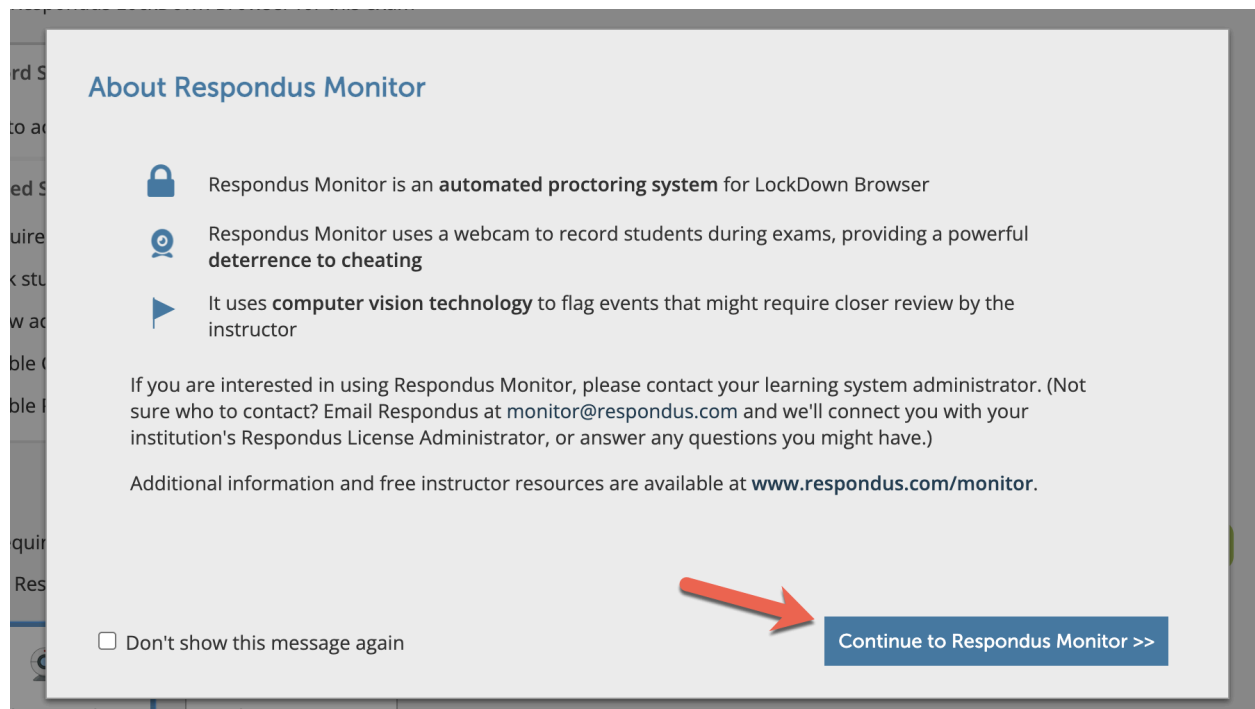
About Respondus Monitor

Respondus Monitor is an **automated proctoring system** for LockDown Browser

Respondus Monitor uses a webcam to record students during exams, providing a powerful **deterrence to cheating**

It uses **computer vision technology** to flag events that might require closer review by the instructor

If you are interested in using Respondus Monitor, please contact your learning system administrator. (Not sure who to contact? Email Respondus at monitor@respondus.com and we'll connect you with your institution's Respondus License Administrator, or answer any questions you might have.)

Additional information and free instructor resources are available at **www.respondus.com/monitor**.

Don't show this message again

Continue to Respondus Monitor >>